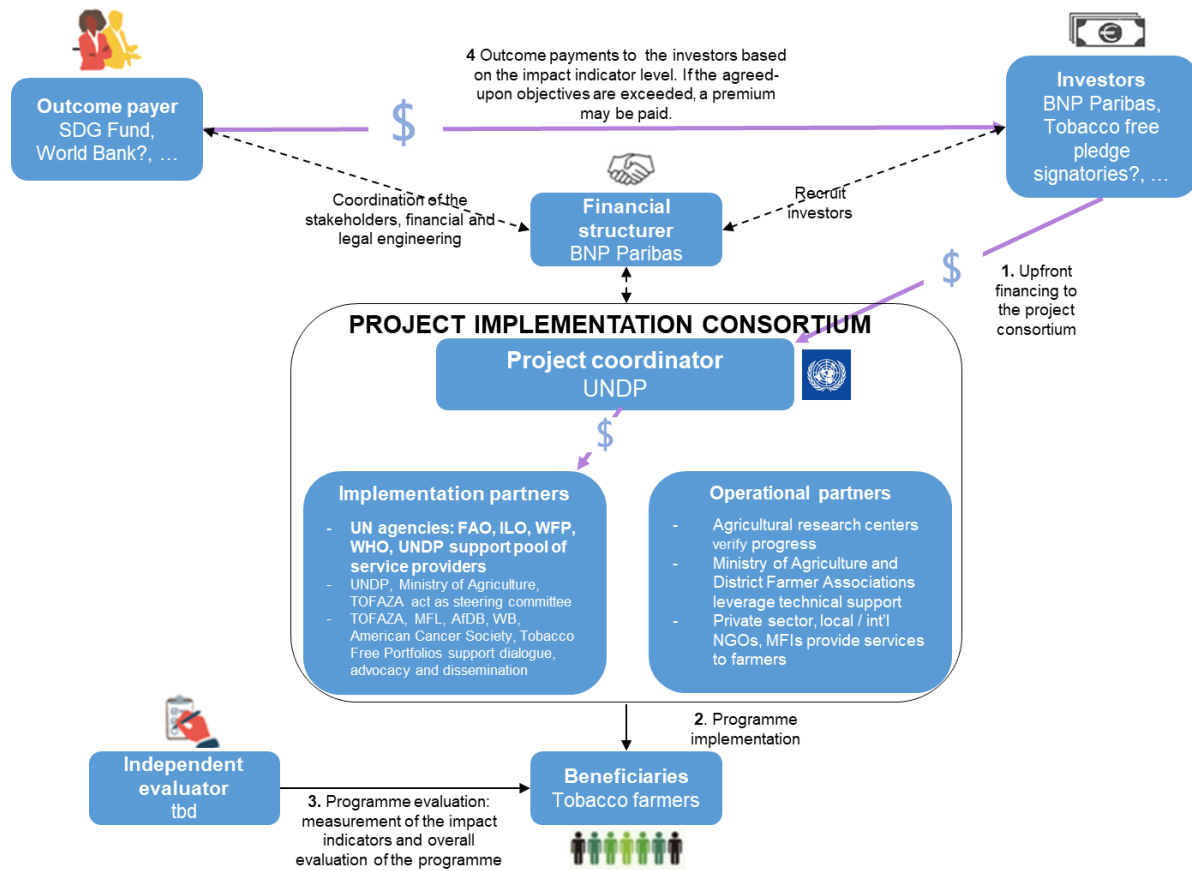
4 Outcome payments to the investors based on the impact indicator level. If the agreed-upon objectives are exceeded, a premium may be paid.

Outcome payer
SDG Fund,
World Bank?, …

$

Investors
BNP Paribas,
Tobacco free pledge signatories?, …

Coordination of the stakeholders, financial and legal engineering

Financial structurer
BNP Paribas

Recruit investors

$

1. Upfront financing to the project consortium

PROJECT IMPLEMENTATION CONSORTIUM

Project coordinator
UNDP

$

Implementation partners
- UN agencies: FAO, ILO, WFP, WHO, UNDP support pool of service providers
- UNDP, Ministry of Agriculture, TOFAZA act as steering committee
- TOFAZA, MFL, AfDB, WB, American Cancer Society, Tobacco Free Portfolios support dialogue, advocacy and dissemination

Operational partners
- Agricultural research centers verify progress
- Ministry of Agriculture and District Farmer Associations leverage technical support
- Private sector, local / int'l NGOs, MFIs provide services to farmers

2. Programme implementation

Independent evaluator
tbd

3. Programme evaluation: measurement of the impact indicators and overall evaluation of the programme

Beneficiaries
Tobacco farmers